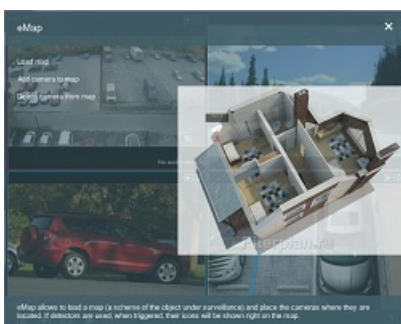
eMap

×

Load map

Add camera to map

Delete camera from map

eMap allows to load a map (a scheme of the object under surveillance) and place the cameras where they are located. If detectors are used, when triggered, their icons will be shown right on the map.